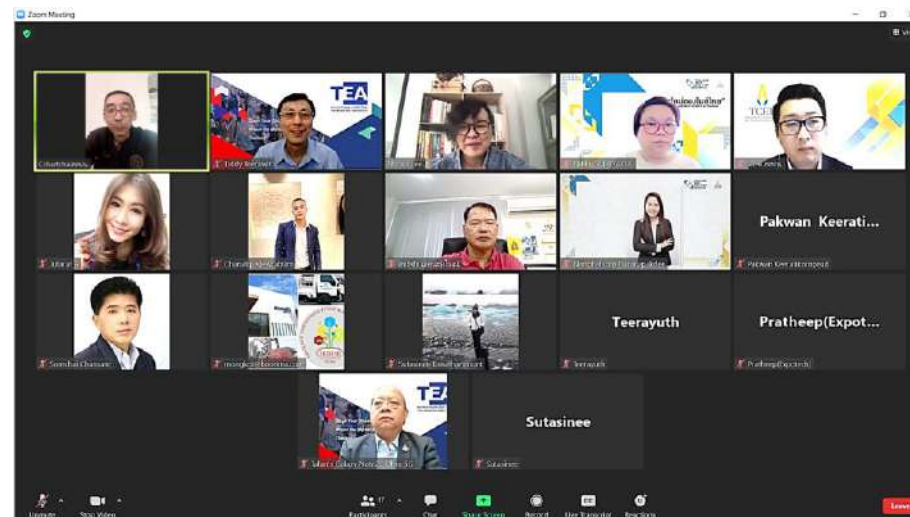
Zoom Meeting

TEA

TEA

Pakwan Keerati...

Pakwan Keeratipongsut

Teerayuth

Teerayuth

Pratheep(Expot...

Pratheep(Expotech)

TEA

Sutasinee

Sutasinee

Unmute

Stop Video

Participants 17

Chat

Share Screen

Record

Live Transcript

Reactions

Leave